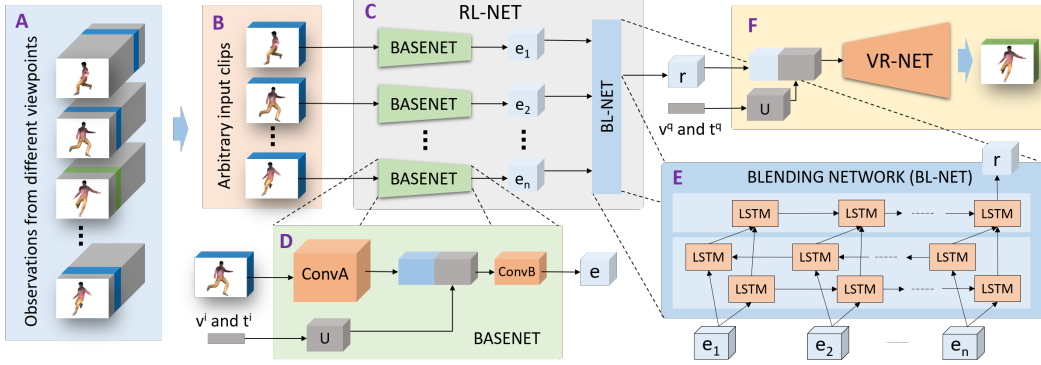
A
Observations from different viewpoints

B
Arbitrary input clips

C
RL-NET

BASENET
BASENET
BASENET

$e_1$
$e_2$
$e_n$

BL-NET

F
r
U
$v^q$ and $t^q$
VR-NET

E
BLENDING NETWORK (BL-NET)
r
LSTM
LSTM
LSTM
LSTM
LSTM
LSTM
LSTM
LSTM
LSTM
$e_1$
$e_2$
$e_n$

D
ConvA
ConvB
e
$v^i$ and $t^i$
U
BASENET